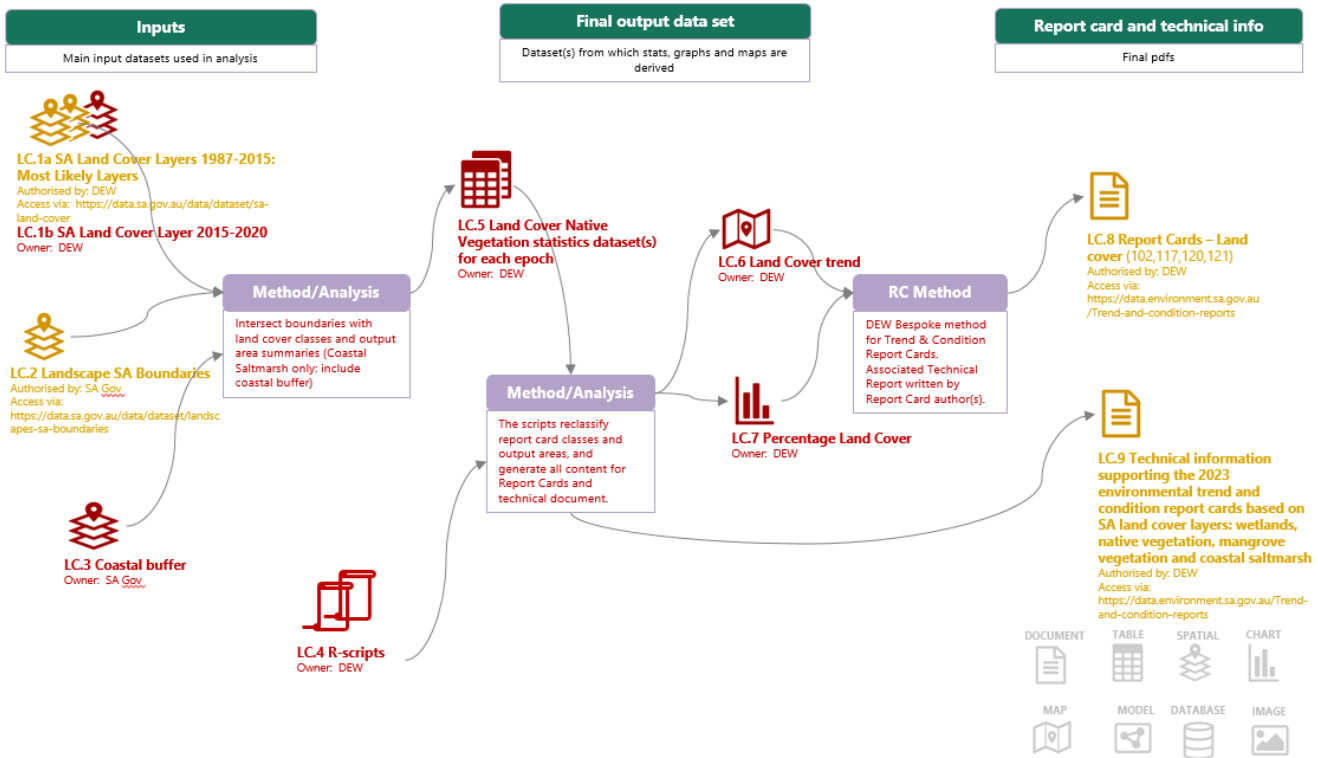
Inputs

Main input datasets used in analysis

Final output data set

Dataset(s) from which stats, graphs and maps are derived

Report card and technical info

Final pdfs

LC.1a SA Land Cover Layers 1987-2015: Most Likely Layers
Authorised by: DEW
Access via: https://data.sa.gov.au/data/dataset/sa-land-cover
LC.1b SA Land Cover Layer 2015-2020
Owner: DEW

LC.2 Landscape SA Boundaries
Authorised by: SA Gov
Access via: https://data.sa.gov.au/data/dataset/landscapes-sa-boundaries

LC.3 Coastal buffer
Owner: SA Gov

LC.4 R-scripts
Owner: DEW

Method/Analysis

Intersect boundaries with land cover classes and output area summaries (Coastal Saltmarsh only: include coastal buffer)

LC.5 Land Cover Native Vegetation statistics dataset(s) for each epoch
Owner: DEW

Method/Analysis

The scripts reclassify report card classes and output areas, and generate all content for Report Cards and technical document.

LC.6 Land Cover trend
Owner: DEW

LC.7 Percentage Land Cover
Owner: DEW

RC Method

DEW Bespoke method for Trend & Condition Report Cards. Associated Technical Report written by Report Card author(s).

LC.8 Report Cards – Land cover (102,117,120,121)
Authorised by: DEW
Access via: https://data.environment.sa.gov.au/Trend-and-condition-reports

LC.9 Technical information supporting the 2023 environmental trend and condition report cards based on SA land cover layers: wetlands, native vegetation, mangrove vegetation and coastal saltmarsh
Authorised by: DEW
Access via: https://data.environment.sa.gov.au/Trend-and-condition-reports

DOCUMENT TABLE SPATIAL CHART
MAP MODEL DATABASE IMAGE